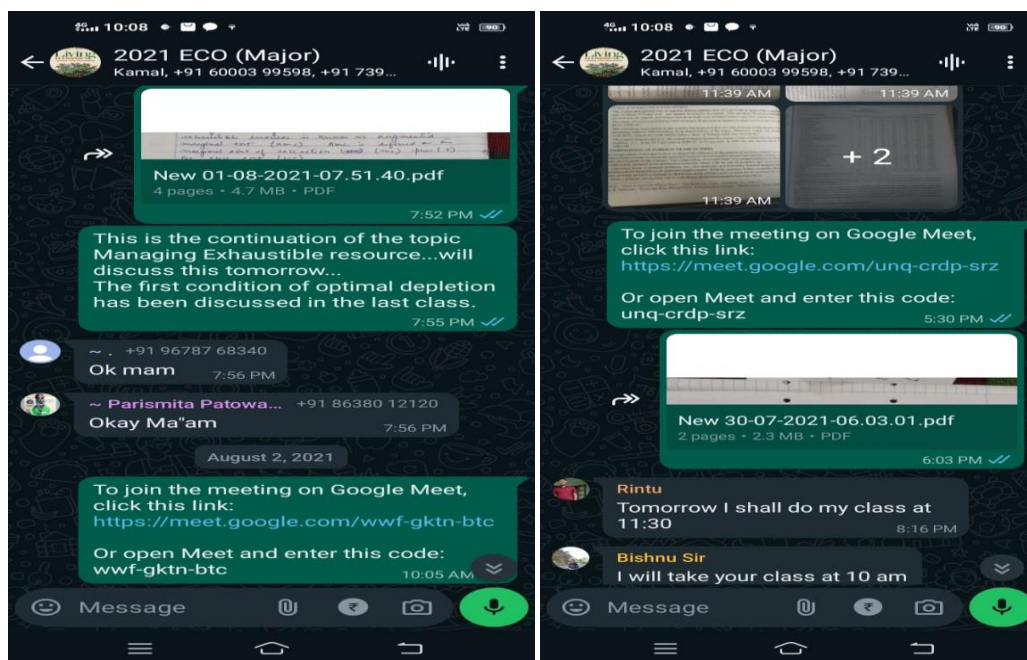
10:08

2021 ECO (Major)
Kamal, +91 60003 99598, +91 739...

New 01-08-2021-07.51.40.pdf
4 pages • 4.7 MB • PDF
7:52 PM

This is the continuation of the topic Managing Exhaustible resource...will discuss this tomorrow...
The first condition of optimal depletion has been discussed in the last class.
7:55 PM

~ . +91 96787 68340
Ok mam 7:56 PM

~ Parismita Patowa... +91 86380 12120
Okay Ma"am 7:56 PM

August 2, 2021

To join the meeting on Google Meet, click this link:
https://meet.google.com/wwf-gktn-btc

Or open Meet and enter this code:
wwf-gktn-btc 10:05 AM

Message

10:08

2021 ECO (Major)
Kamal, +91 60003 99598, +91 739...

11:39 AM 11:39 AM
+ 2
11:39 AM

To join the meeting on Google Meet, click this link:
https://meet.google.com/unq-crdp-srz

Or open Meet and enter this code:
unq-crdp-srz 5:30 PM

New 30-07-2021-06.03.01.pdf
2 pages • 2.3 MB • PDF
6:03 PM

Rintu
Tomorrow I shall do my class at 11:30 8:16 PM

Bishnu Sir
I will take your class at 10 am

Message